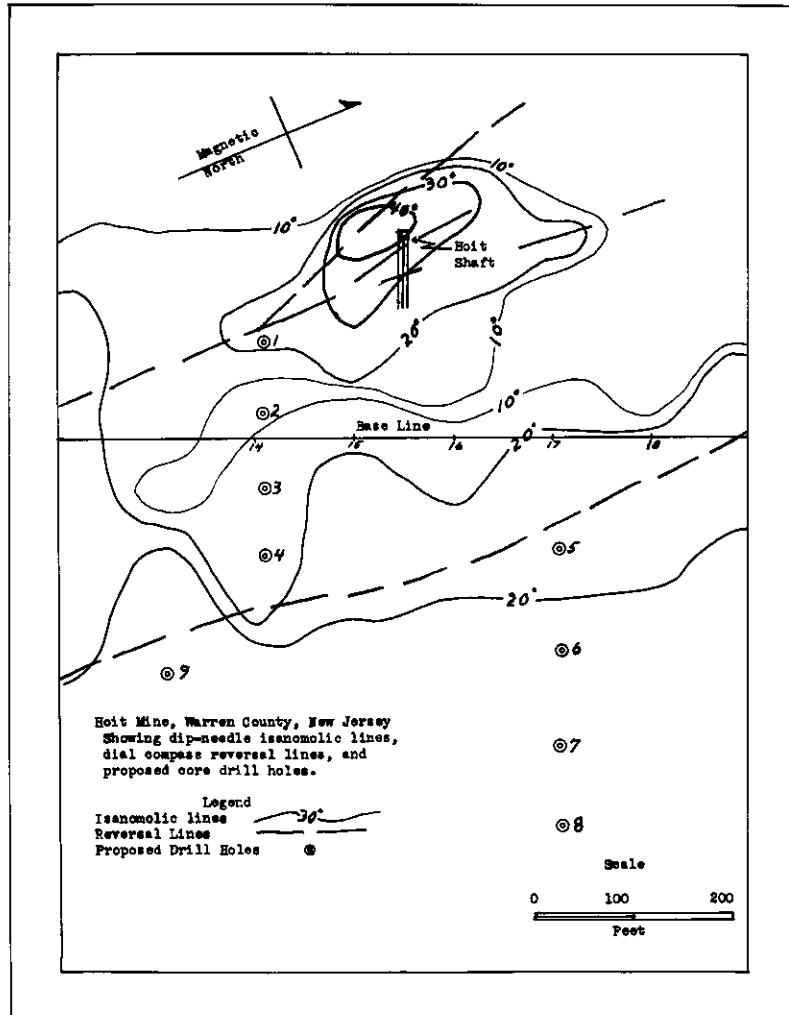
Magnetic North

10°

30°

40°

10°

Hoit Shaft

1

20°

10°

2

10°

Base Line

14

15

16

20°

17

18

3

4

5

20°

6

9

Hoit Mine, Warren County, New Jersey Showing dip-needle isanomolic lines, dial compass reversal lines, and proposed core drill holes.

7

Legend
Isanomolic lines 30°
Reversal Lines
Proposed Drill Holes

8

Scale
0 100 200
Feet